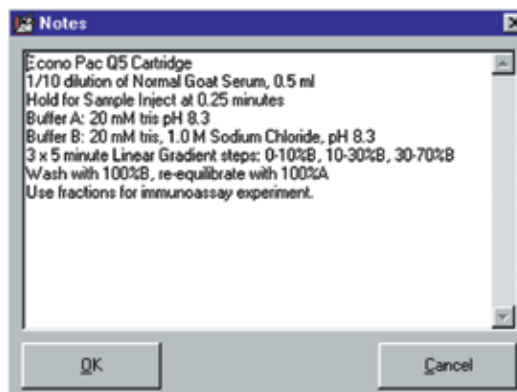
Notes

Econo Pac Q5 Cartridge
1/10 dilution of Normal Goat Serum, 0.5 ml
Hold for Sample Inject at 0.25 minutes
Buffer A: 20 mM tris pH 8.3
Buffer B: 20 mM tris, 1.0 M Sodium Chloride, pH 8.3
3 x 5 minute Linear Gradient steps: 0-10%B, 10-30%B, 30-70%B
Wash with 100%B, re-equilibrate with 100%A
Use fractions for immunoassay experiment.

OK

Cancel